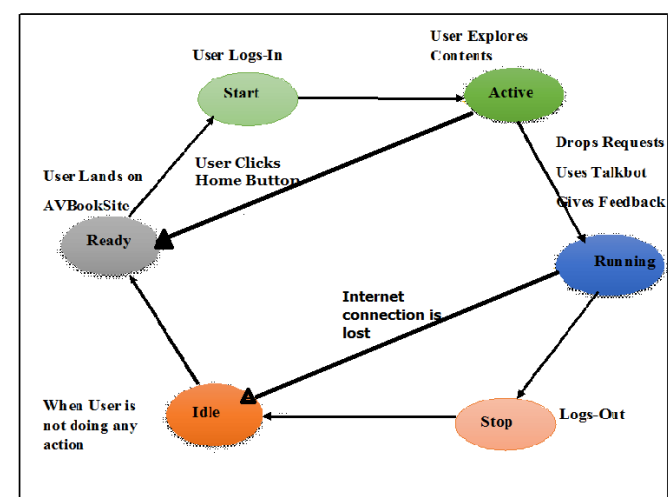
User Logs-In

User Explores Contents

Start

Active

Drops Requests

Uses Talkbot

Gives Feedback

User Lands on AVBookSite

User Clicks Home Button

Ready

Running

Internet connection is lost

When User is not doing any action

Idle

Stop

Logs-Out